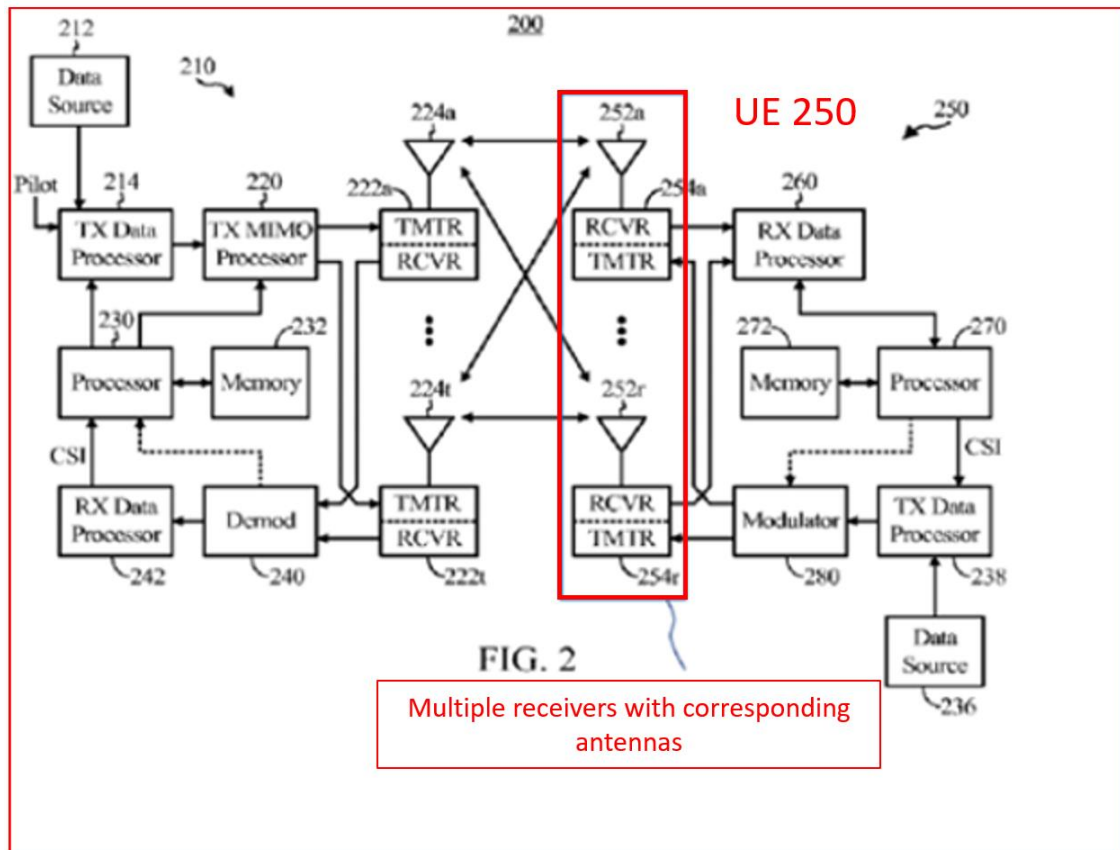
200

212
Data Source

210

Pilot
214
TX Data Processor

220
TX MIMO Processor

222a
224a
TMTR
RCVR

230
Processor

232
Memory

224t

CSI
RX Data Processor
242

Demod
240

TMTR
RCVR
222t

252a
254a
RCVR
TMTR

252r
RCVR
TMTR
254r

UE 250

250

260
RX Data Processor

272
Memory

270
Processor

CSI

Modulator
280

TX Data Processor
238

Data Source
236

FIG. 2

Multiple receivers with corresponding antennas